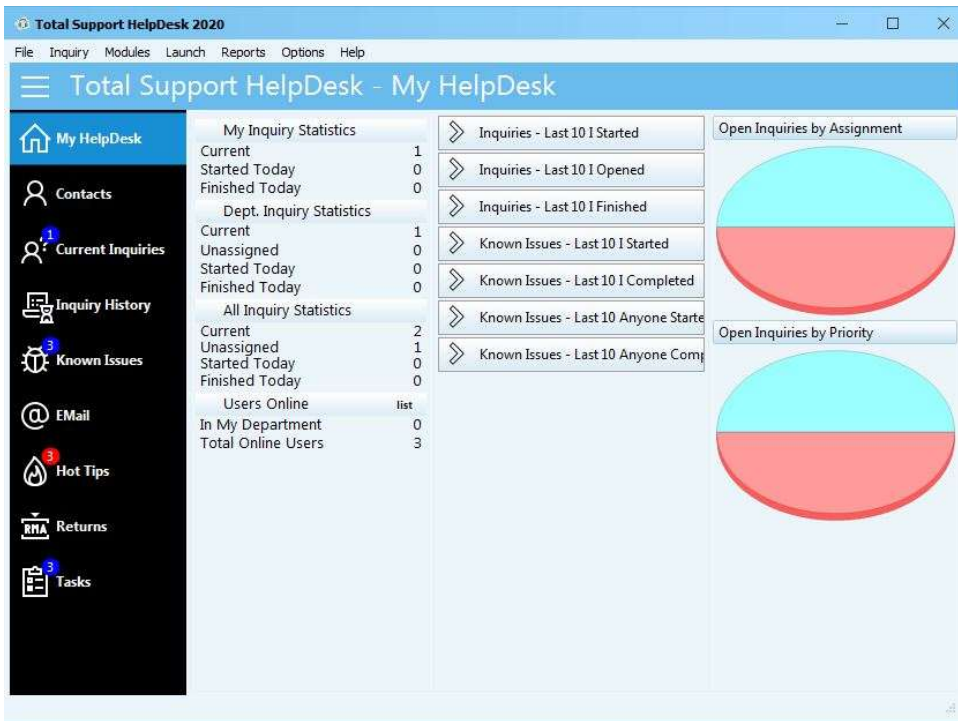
Total Support HelpDesk 2020

File Inquiry Modules Launch Reports Options Help

Total Support HelpDesk - My HelpDesk

My HelpDesk
Contacts
1 Current Inquiries
Inquiry History
3 Known Issues
EMail
3 Hot Tips
RMA Returns
3 Tasks

My Inquiry Statistics
Current 1
Started Today 0
Finished Today 0

Dept. Inquiry Statistics
Current 1
Unassigned 0
Started Today 0
Finished Today 0

All Inquiry Statistics
Current 2
Unassigned 1
Started Today 0
Finished Today 0

Users Online list
In My Department 0
Total Online Users 3

Inquiries - Last 10 I Started
Inquiries - Last 10 I Opened
Inquiries - Last 10 I Finished
Known Issues - Last 10 I Started
Known Issues - Last 10 I Completed
Known Issues - Last 10 Anyone Starte
Known Issues - Last 10 Anyone Comp

Open Inquiries by Assignment

Open Inquiries by Priority